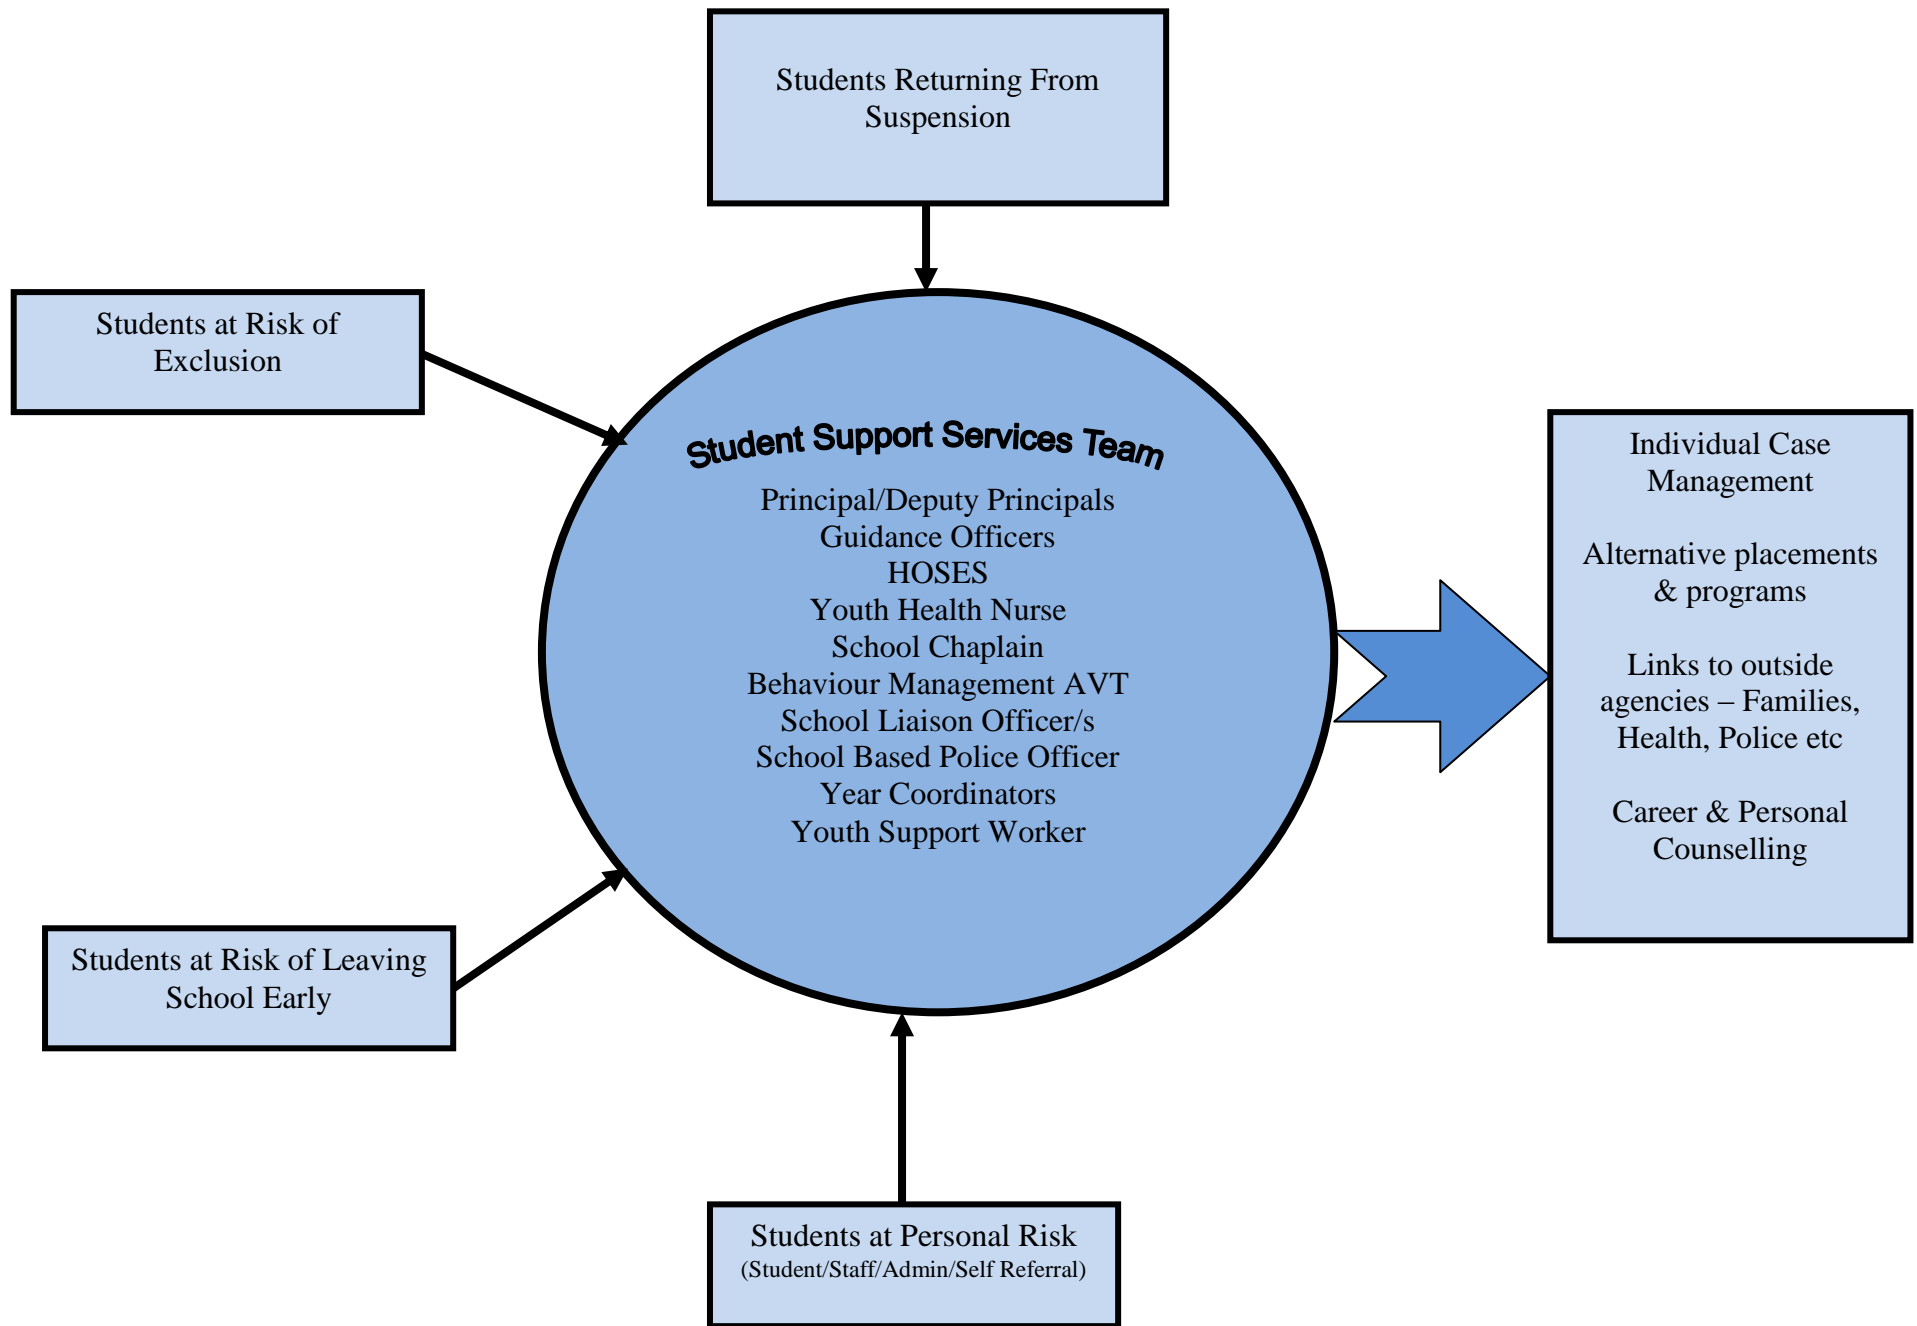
Students Returning From Suspension

Students at Risk of Exclusion

Student Support Services Team

Principal/Deputy Principals
Guidance Officers
HOSES
Youth Health Nurse
School Chaplain
Behaviour Management AVT
School Liaison Officer/s
School Based Police Officer
Year Coordinators
Youth Support Worker

Individual Case Management

Alternative placements & programs

Links to outside agencies – Families, Health, Police etc

Career & Personal Counselling

Students at Risk of Leaving School Early

Students at Personal Risk
(Student/Staff/Admin/Self Referral)